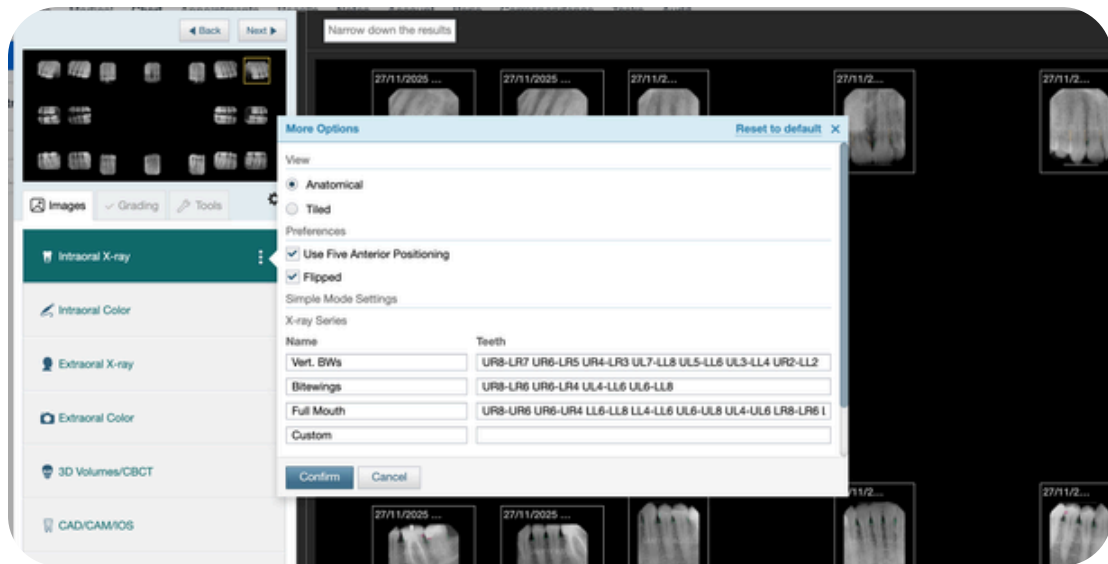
◀ Back Next ▶

Narrow down the results

27/11/2025 ... 27/11/2025 ... 27/11/2... 27/11/2... 27/11/2...

Images Grading Tools

Intraoral X-ray

Intraoral Color

Extraoral X-ray

Extraoral Color

3D Volumes/CBCT

CAD/CAM/IOS

More Options Reset to default ×

View

Anatomical

Tiled

Preferences

Use Five Anterior Positioning

Flipped

Simple Mode Settings

X-ray Series

| Name | Teeth |
|---|---|
| Vert. BWs | UR8-LR7 UR6-LR5 UR4-LR3 UL7-LL8 UL5-LL6 UL3-LL4 UR2-LL2 |
| Bitewings | UR8-LR6 UR6-LR4 UL4-LL6 UL6-LL8 |
| Full Mouth | UR8-UR6 UR6-UR4 LL6-LL8 LL4-LL6 UL6-UL8 UL4-UL6 LR8-LR6 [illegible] |
| Custom | |

Confirm Cancel

27/11/2... 27/11/2...

27/11/2025 ... 27/11/2025 ...